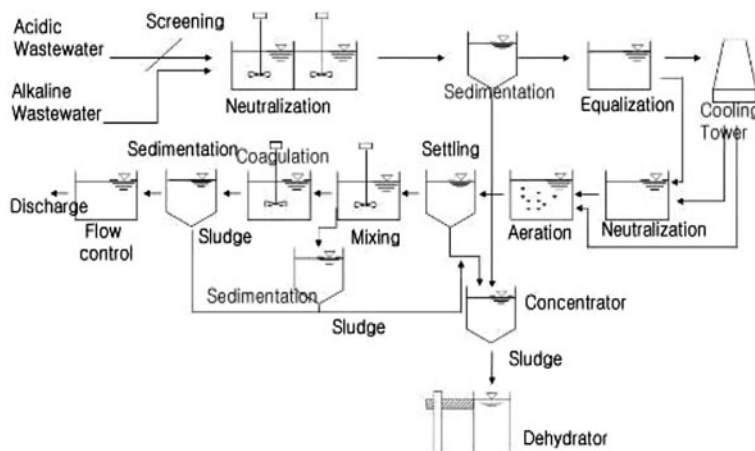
Acidic Wastewater

Screening

Alkaline Wastewater

Neutralization

Sedimentation

Equalization

Cooling Tower

Sedimentation

Coagulation

Settling

Discharge

Flow control

Sludge

Mixing

Aeration

Neutralization

Sedimentation

Concentrator

Sludge

Sludge

Dehydrator